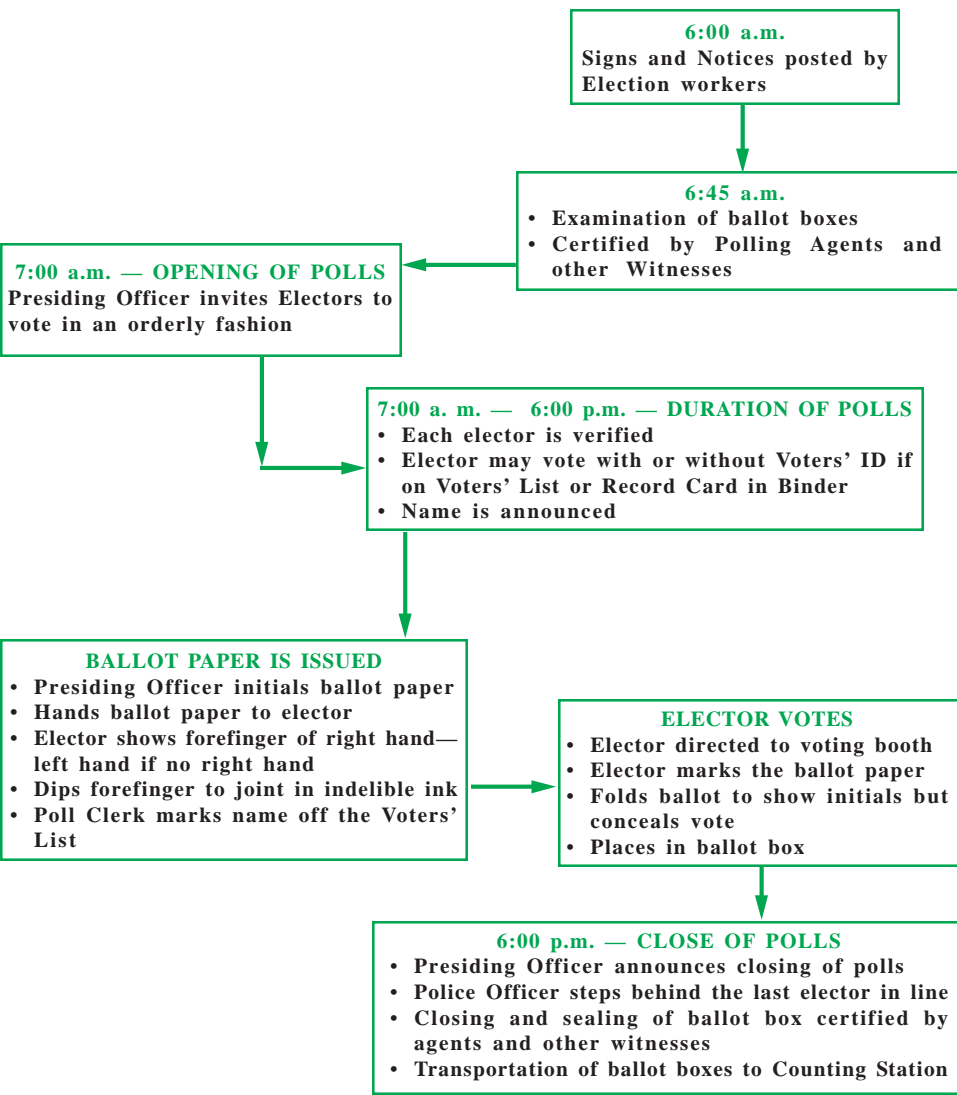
6:00 a.m.
Signs and Notices posted by Election workers

6:45 a.m.
• Examination of ballot boxes
• Certified by Polling Agents and other Witnesses

7:00 a.m. — OPENING OF POLLS
Presiding Officer invites Electors to vote in an orderly fashion

7:00 a. m. — 6:00 p.m. — DURATION OF POLLS
• Each elector is verified
• Elector may vote with or without Voters' ID if on Voters' List or Record Card in Binder
• Name is announced

BALLOT PAPER IS ISSUED
• Presiding Officer initials ballot paper
• Hands ballot paper to elector
• Elector shows forefinger of right hand—left hand if no right hand
• Dips forefinger to joint in indelible ink
• Poll Clerk marks name off the Voters' List

ELECTOR VOTES
• Elector directed to voting booth
• Elector marks the ballot paper
• Folds ballot to show initials but conceals vote
• Places in ballot box

6:00 p.m. — CLOSE OF POLLS
• Presiding Officer announces closing of polls
• Police Officer steps behind the last elector in line
• Closing and sealing of ballot box certified by agents and other witnesses
• Transportation of ballot boxes to Counting Station